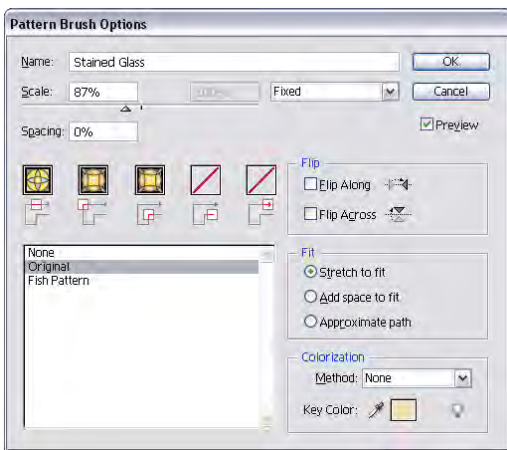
Pattern Brush Options

Name: Stained Glass

Scale: 87%

Fixed

OK

Cancel

Spacing: 0%

Preview

None
Original
Fish Pattern

Flip

Flip Along

Flip Across

Fit

Stretch to fit

Add space to fit

Approximate path

Colorization

Method: None

Key Color: